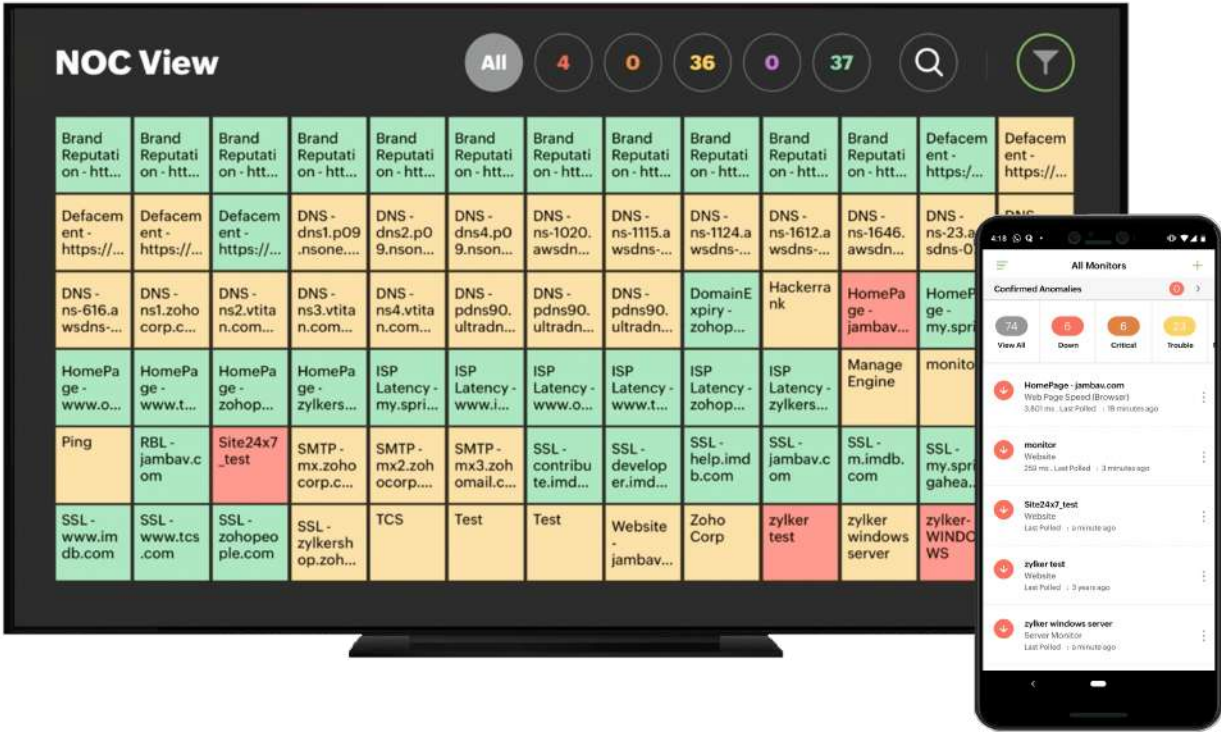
NOC View

All 4 0 36 0 37

| Brand Reputation - htt... | Brand Reputation - htt... | Brand Reputation - htt... | Brand Reputation - htt... | Brand Reputation - htt... | Brand Reputation - htt... | Brand Reputation - htt... | Brand Reputation - htt... | Brand Reputation - htt... | Brand Reputation - htt... | Brand Reputation - htt... | Defacement - https:/... | Defacement - https://... |
|---|---|---|---|---|---|---|---|---|---|---|---|---|
| Defacement - https://... | Defacement - https://... | Defacement - https://... | DNS - dns1.p09.nsone.... | DNS - dns2.p09.nson... | DNS - dns4.p09.nson... | DNS - ns-1020.awsdn... | DNS - ns-1115.awsdns-... | DNS - ns-1124.awsdns-... | DNS - ns-1612.awsdns-... | DNS - ns-1646.awsdn... | DNS - ns-23.asdns-0 | DNS |
| DNS - ns-616.awsdns-... | DNS - ns1.zohocorp.c... | DNS - ns2.vtitan.com... | DNS - ns3.vtitan.com... | DNS - ns4.vtitan.com... | DNS - pdns90.ultradn... | DNS - pdns90.ultradn... | DNS - pdns90.ultradn... | DomainExpiry - zohop... | Hackerrank | HomePage - jambav... | HomePage - my.spri | |
| HomePage - www.o... | HomePage - www.t... | HomePage - zohop... | HomePage - zylkers... | ISP Latency - my.spri... | ISP Latency - www.i... | ISP Latency - www.o... | ISP Latency - www.t... | ISP Latency - zohop... | ISP Latency - zylkers... | Manage Engine | monito | |
| Ping | RBL - jambav.com | Site24x7_test | SMTP - mx.zohocorp.c... | SMTP - mx2.zohocorp.... | SMTP - mx3.zohomail.c... | SSL - contribute.imd... | SSL - developer.imd... | SSL - help.imdb.com | SSL - jambav.com | SSL - m.imdb.com | SSL - my.sprigahea... | |
| SSL - www.imdb.com | SSL - www.tcs.com | SSL - zohopeople.com | SSL - zylkershop.zoh... | TCS | Test | Test | Website - jambav... | Zoho Corp | zylker test | zylker windows server | zylker-WINDOWS | |

4:18

All Monitors

Confirmed Anomalies 0

74 View All | 6 Down | 6 Critical | 23 Trouble

HomePage - jambav.com
Web Page Speed (Browser)
3,801 ms . Last Polled : 18 minutes ago

monitor
Website
259 ms . Last Polled : 3 minutes ago

Site24x7_test
Website
Last Polled : a minute ago

zylker test
Website
Last Polled : 3 years ago

zylker windows server
Server Monitor
Last Polled : a minute ago